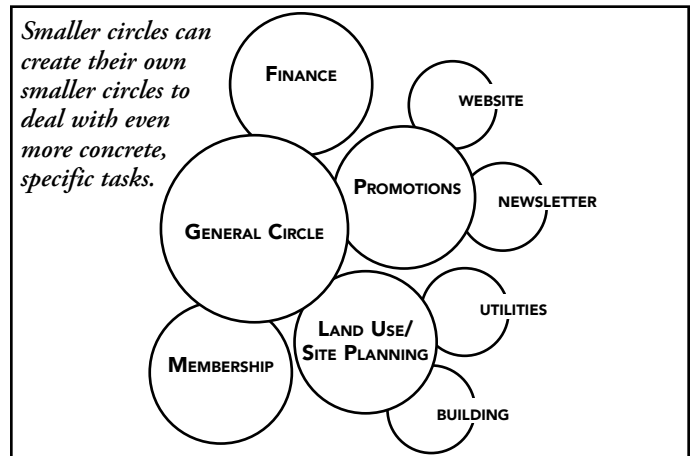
Smaller circles can create their own smaller circles to deal with even more concrete, specific tasks.

FINANCE

WEBSITE

PROMOTIONS

NEWSLETTER

GENERAL CIRCLE

UTILITIES

LAND USE/ SITE PLANNING

MEMBERSHIP

BUILDING